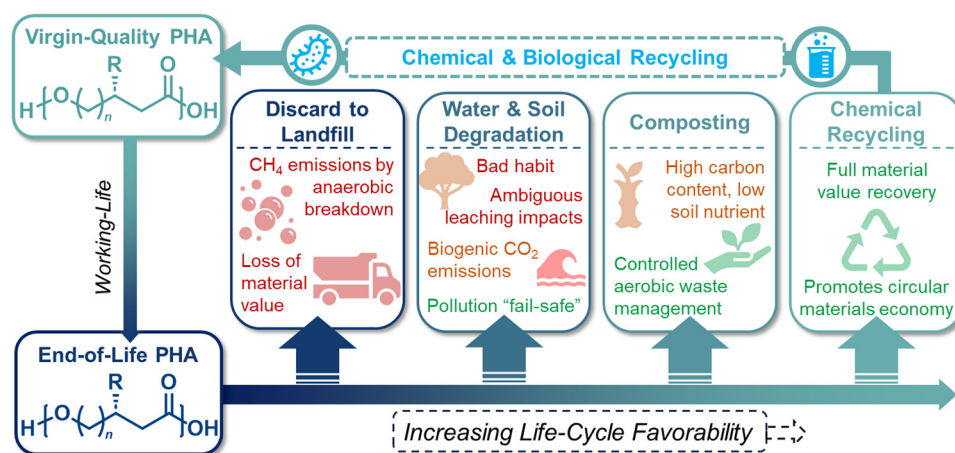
Virgin-Quality PHA

R
H[O]$_n$ O OH

Chemical & Biological Recycling

Working-Life

Discard to Landfill

$CH_4$ emissions by anaerobic breakdown

Loss of material value

Water & Soil Degradation

Bad habit

Ambiguous leaching impacts

Biogenic $CO_2$ emissions

Pollution "fail-safe"

Composting

High carbon content, low soil nutrient

Controlled aerobic waste management

Chemical Recycling

Full material value recovery

Promotes circular materials economy

End-of-Life PHA

R
H[O]$_n$ O OH

Increasing Life-Cycle Favorability